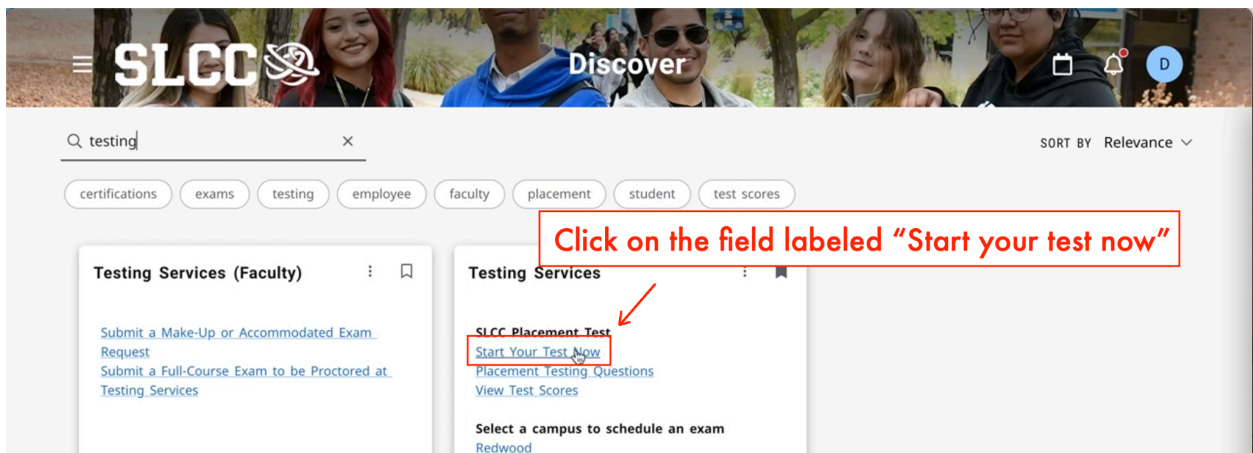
SLCC

Discover

D

testing

×

SORT BY Relevance

certifications exams testing employee faculty placement student test scores

Click on the field labeled “Start your test now”

Testing Services (Faculty)

Submit a Make-Up or Accommodated Exam Request
Submit a Full-Course Exam to be Proctored at Testing Services

Testing Services

SLCC Placement Test
Start Your Test Now
Placement Testing Questions
View Test Scores

Select a campus to schedule an exam
Redwood